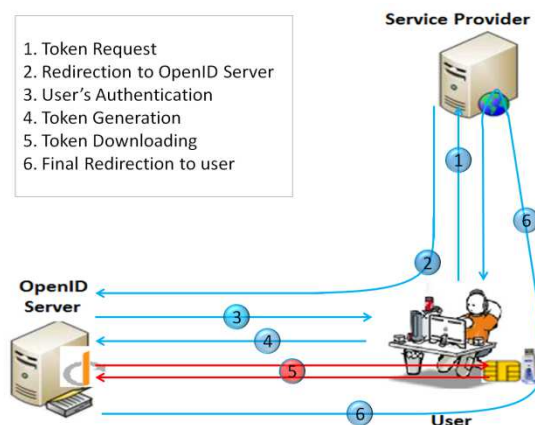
1. Token Request
2. Redirection to OpenID Server
3. User's Authentication
4. Token Generation
5. Token Downloading
6. Final Redirection to user

Service Provider

1

6

2

OpenID Server

3

4

5

6

User